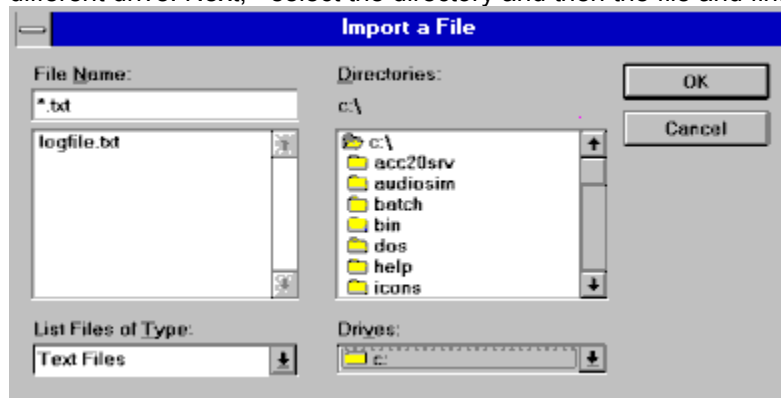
different drive. Next, select the directory and then the file and the

Import a File

File Name:

*.txt

logfile.txt

Directories:

c:\

c:\
acc20srv
audiosim
batch
bin
dos
help
icons

OK

Cancel

List Files of Type:

Text Files

Drives:

c: